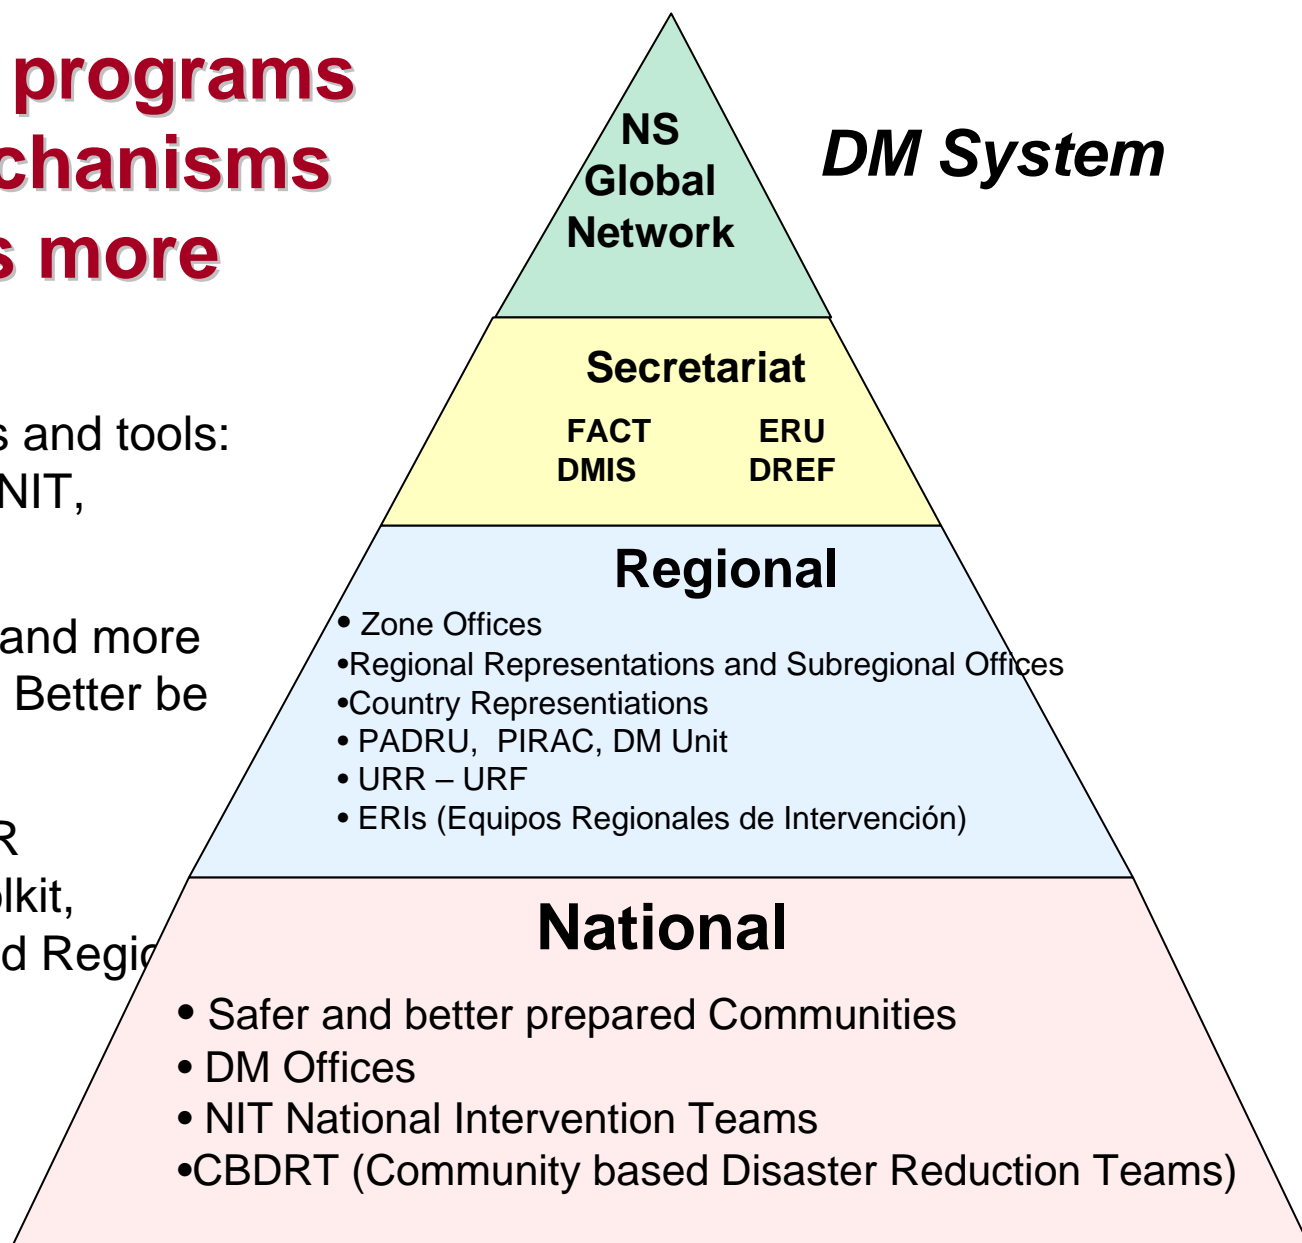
programs
chanisms
s more

s and tools:
NIT,

and more
Better be

R
lkit,
d Regio

NS
Global
Network

DM System

Secretariat

FACT
DMIS

ERU
DREF

Regional

• Zone Offices
•Regional Representations and Subregional Offices
•Country Representiations
• PADRU, PIRAC, DM Unit
• URR – URF
• ERIs (Equipos Regionales de Intervención)

National

• Safer and better prepared Communities
• DM Offices
• NIT National Intervention Teams
•CBDRT (Community based Disaster Reduction Teams)